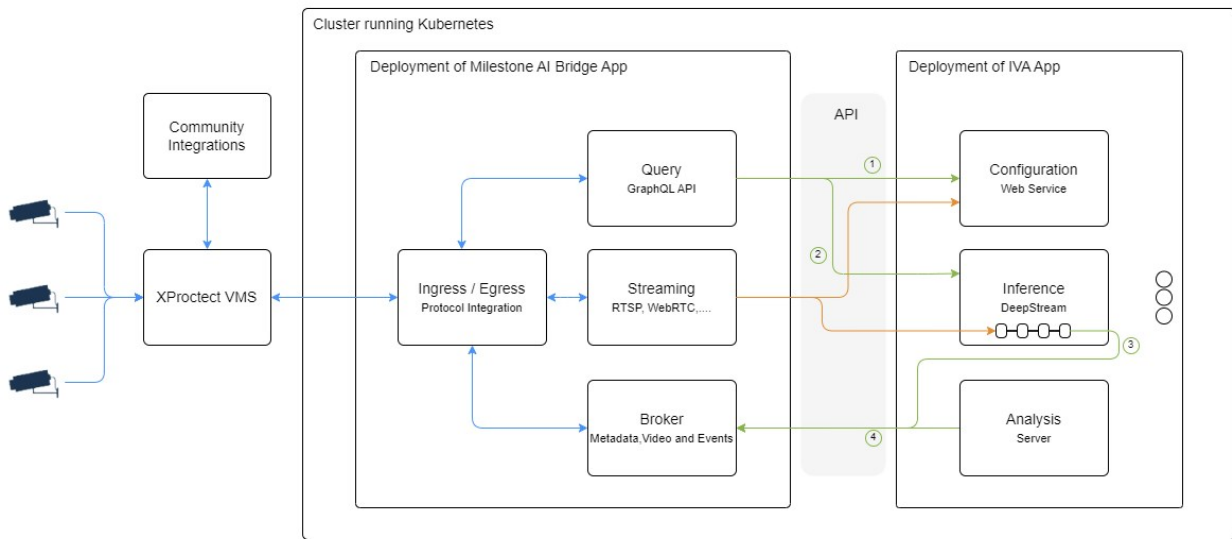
Cluster running Kubernetes

Deployment of Milestone AI Bridge App

API

Deployment of IVA App

Community Integrations

XProctect VMS

Query
GraphQL API

Ingress / Egress
Protocol Integration

Streaming
RTSP, WebRTC,....

Broker
Metadata,Video and Events

1

2

3

4

Configuration
Web Service

Inference
DeepStream

Analysis
Server